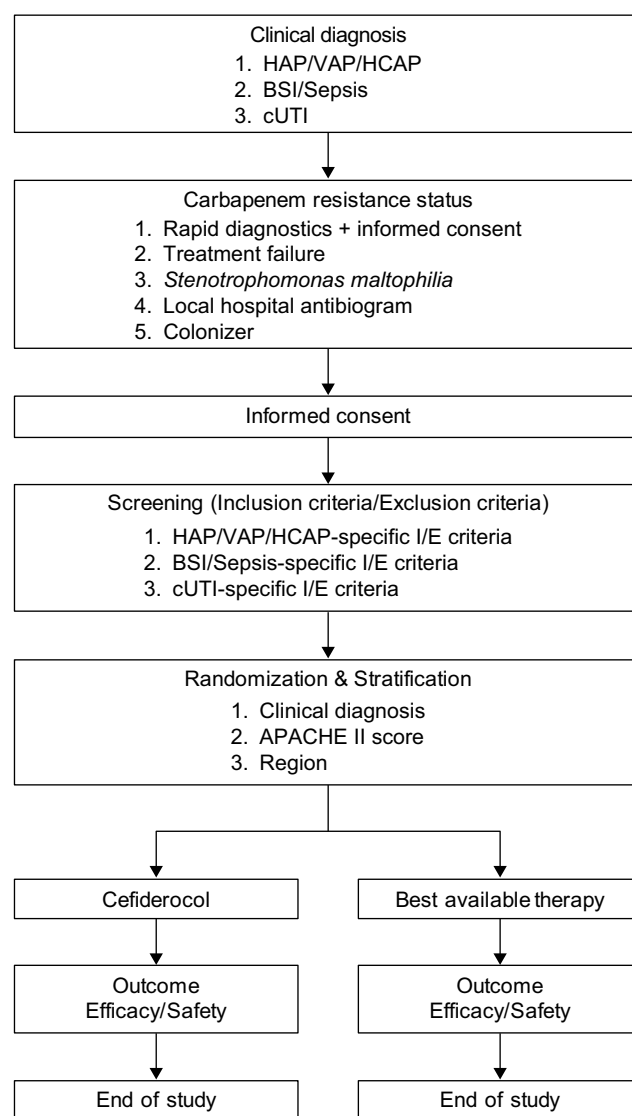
Clinical diagnosis
1. HAP/VAP/HCAP
2. BSI/Sepsis
3. cUTI

Carbapenem resistance status
1. Rapid diagnostics + informed consent
2. Treatment failure
3. *Stenotrophomonas maltophilia*
4. Local hospital antibiogram
5. Colonizer

Informed consent

Screening (Inclusion criteria/Exclusion criteria)
1. HAP/VAP/HCAP-specific I/E criteria
2. BSI/Sepsis-specific I/E criteria
3. cUTI-specific I/E criteria

Randomization & Stratification
1. Clinical diagnosis
2. APACHE II score
3. Region

Cefiderocol

Outcome
Efficacy/Safety

End of study

Best available therapy

Outcome
Efficacy/Safety

End of study